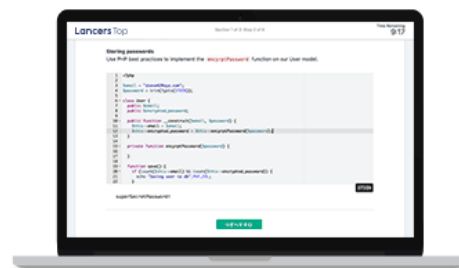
Lancers Top

Section 1 of 3 Step 2 of 6

Time Remaining
9:17

Storing passwords

Use PHP best practices to implement the encryptPassword function on our User model.

1 <?php
2
3 $email = "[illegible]";
4 $password = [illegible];
5
6 class User {
7 public $email;
8 public $encryptedPassword;
9
10 public function __construct($email, $password) {
11 $this->email = $email;
12 $this->encryptedPassword = $this->encryptPassword($password);
13 }
14
15 private function encryptPassword($password) {
16
17 }
18
19
20 function save() {
21 if (count($this->email) && count($this->encryptedPassword)) {
22 echo "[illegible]";
23 }

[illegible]

superSecretPassword!

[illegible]